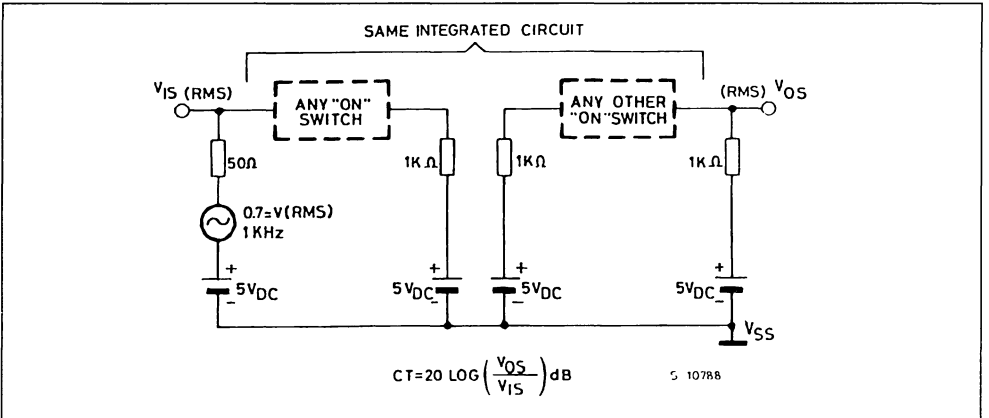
SAME INTEGRATED CIRCUIT

$V_{IS}$ (RMS)

ANY "ON" SWITCH

ANY OTHER "ON" SWITCH

(RMS) $V_{OS}$

50Ω

1K Ω

1KΩ

1K Ω

0.7=V(RMS)
1 KHz

+
$5V_{DC}$
-

+
$5V_{DC}$
-

+
$5V_{DC}$
-

+
$5V_{DC}$
-

$V_{SS}$

$CT=20 \text{ LOG}\left(\frac{V_{OS}}{V_{IS}}\right) dB$

S 10788